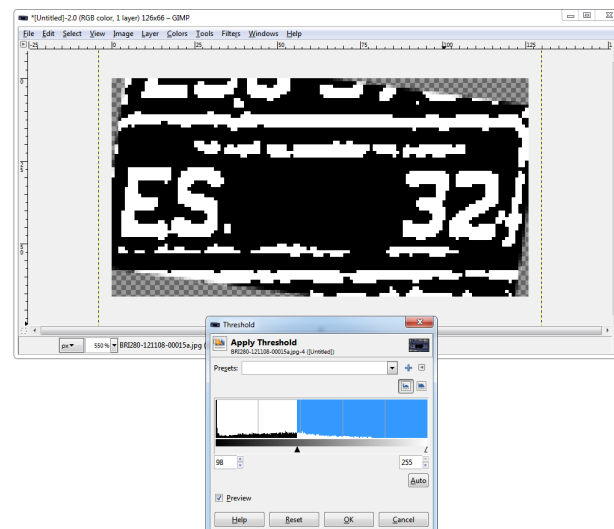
*[Untitled]-2.0 (RGB color, 1 layer) 126x66 – GIMP

File Edit Select View Image Layer Colors Tools Filters Windows Help

-25 0 25 50 75 100 125

ES. 32

px 550 % BRI280-121108-00015a.jpg (

Threshold

Apply Threshold
BRI280-121108-00015a.jpg-4 ([Untitled])

Presets:

98 255

Auto

Preview

Help Reset OK Cancel